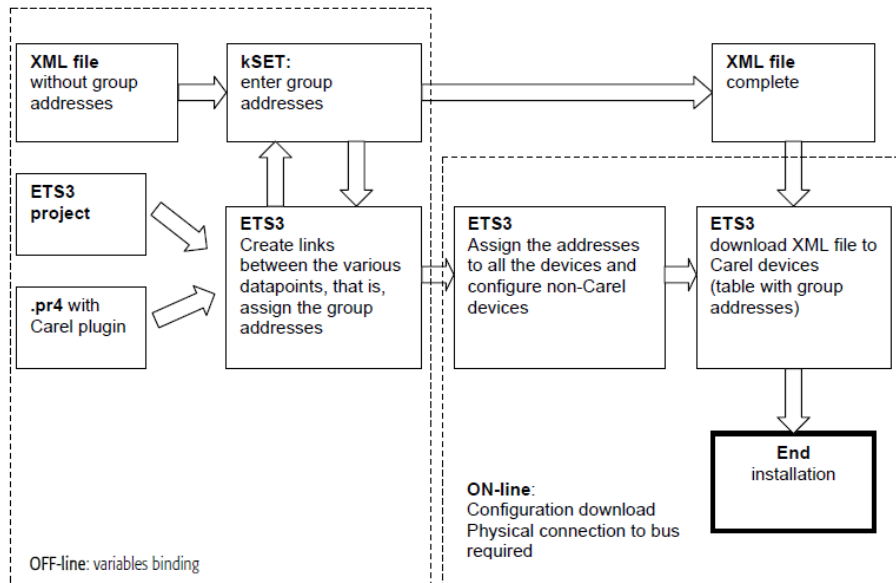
XML file
without group addresses

kSET:
enter group addresses

XML file
complete

ETS3
project

.pr4 with
Carel plugin

ETS3
Create links between the various datapoints, that is, assign the group addresses

ETS3
Assign the addresses to all the devices and configure non-Carel devices

ETS3
download XML file to Carel devices (table with group addresses)

End
installation

ON-line:
Configuration download
Physical connection to bus required

OFF-line: variables binding